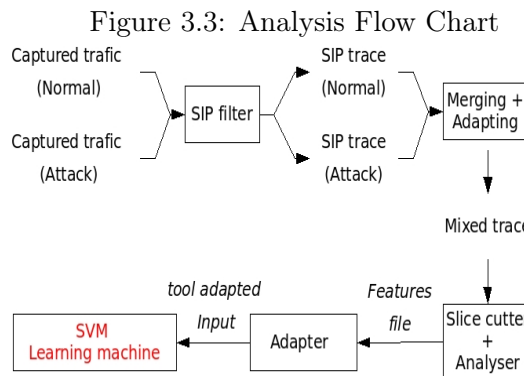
Figure 3.3: Analysis Flow Chart

Captured trafic
(Normal)

Captured trafic
(Attack)

SIP filter

SIP trace
(Normal)

SIP trace
(Attack)

Merging +
Adapting

Mixed trace

Slice cutter
+
Analyser

Features
file

Adapter

tool adapted
Input

SVM
Learning machine